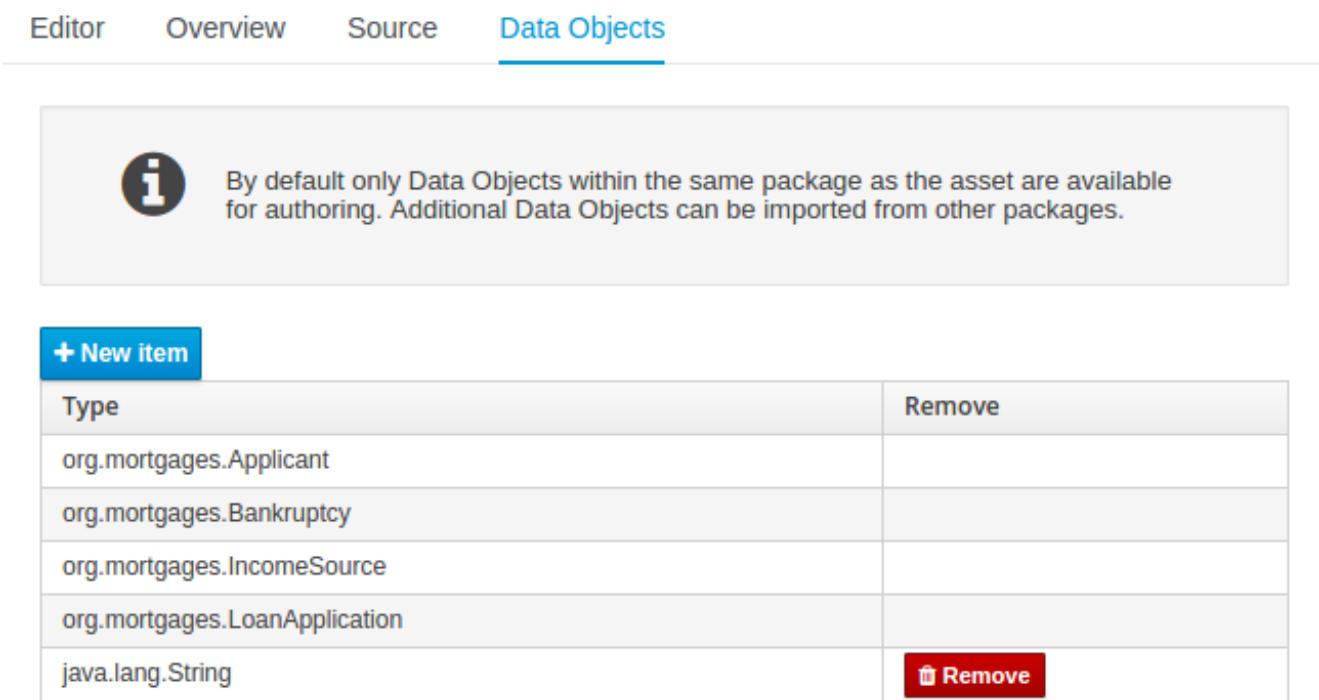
Editor Overview Source Data Objects

By default only Data Objects within the same package as the asset are available for authoring. Additional Data Objects can be imported from other packages.

+ New item

| Type | Remove |
|---|---|
| org.mortgages.Applicant | |
| org.mortgages.Bankruptcy | |
| org.mortgages.IncomeSource | |
| org.mortgages.LoanApplication | |
| java.lang.String | Remove |